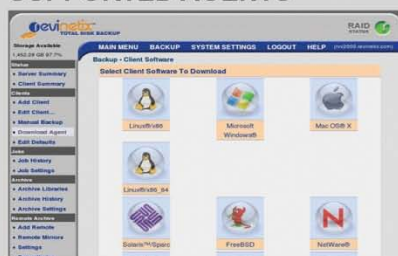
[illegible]

Sevinetix TOTAL DISK BACKUP

RAID STATUS

Storage Available
1,452.28 GB 87.7%

MAIN MENU BACKUP SYSTEM SETTINGS LOGOUT HELP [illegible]

Status
• Server Summary
• Client Summary
Clients
• Add Client
• Edit Client...
• Manual Backup
• Download Agent
• Edit Defaults
Jobs
• Job History
• Job Settings
Archive
• Archive Libraries
• Archive History
• Archive Settings
Remote Archive
• Add Remote
• Remote Mirrors
• Settings

Backup - Client Software

Select Client Software To Download

Linux®/x86

Microsoft Windows®

Mac OS® X

Linux®/x86_64

Solaris™/Sparc

FreeBSD

NetWare®